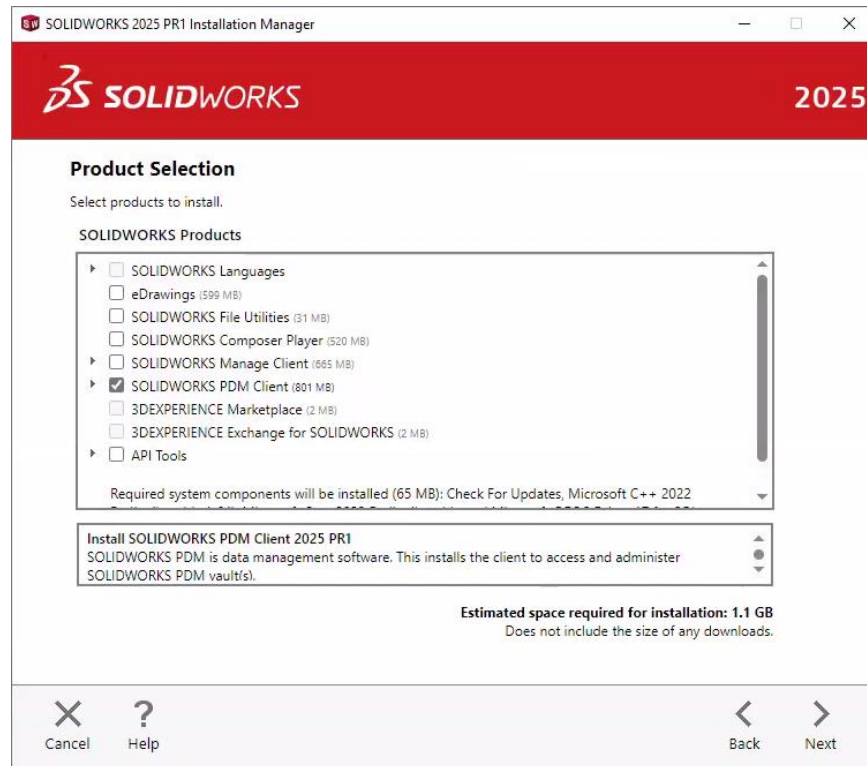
SOLIDWORKS 2025 PR1 Installation Manager

SOLIDWORKS

2025

Product Selection

Select products to install.

SOLIDWORKS Products

SOLIDWORKS Languages
eDrawings (599 MB)
SOLIDWORKS File Utilities (31 MB)
SOLIDWORKS Composer Player (520 MB)
SOLIDWORKS Manage Client (665 MB)
SOLIDWORKS PDM Client (801 MB)
3DEXPERIENCE Marketplace (2 MB)
3DEXPERIENCE Exchange for SOLIDWORKS (2 MB)
API Tools

Required system components will be installed (65 MB): Check For Updates, Microsoft C++ 2022 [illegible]

Install SOLIDWORKS PDM Client 2025 PR1
SOLIDWORKS PDM is data management software. This installs the client to access and administer SOLIDWORKS PDM vault(s).

Estimated space required for installation: 1.1 GB
Does not include the size of any downloads.

Cancel Help Back Next